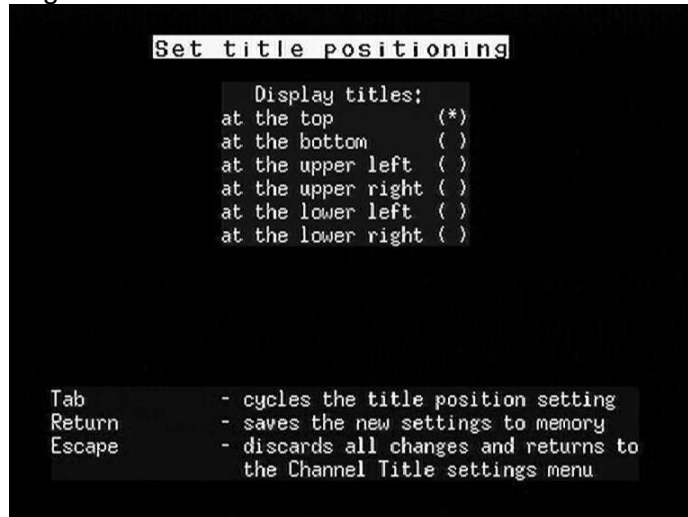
Set title positioning

Display titles:
at the top (*)
at the bottom ( )
at the upper left ( )
at the upper right ( )
at the lower left ( )
at the lower right ( )

Tab - cycles the title position setting
Return - saves the new settings to memory
Escape - discards all changes and returns to the Channel Title settings menu